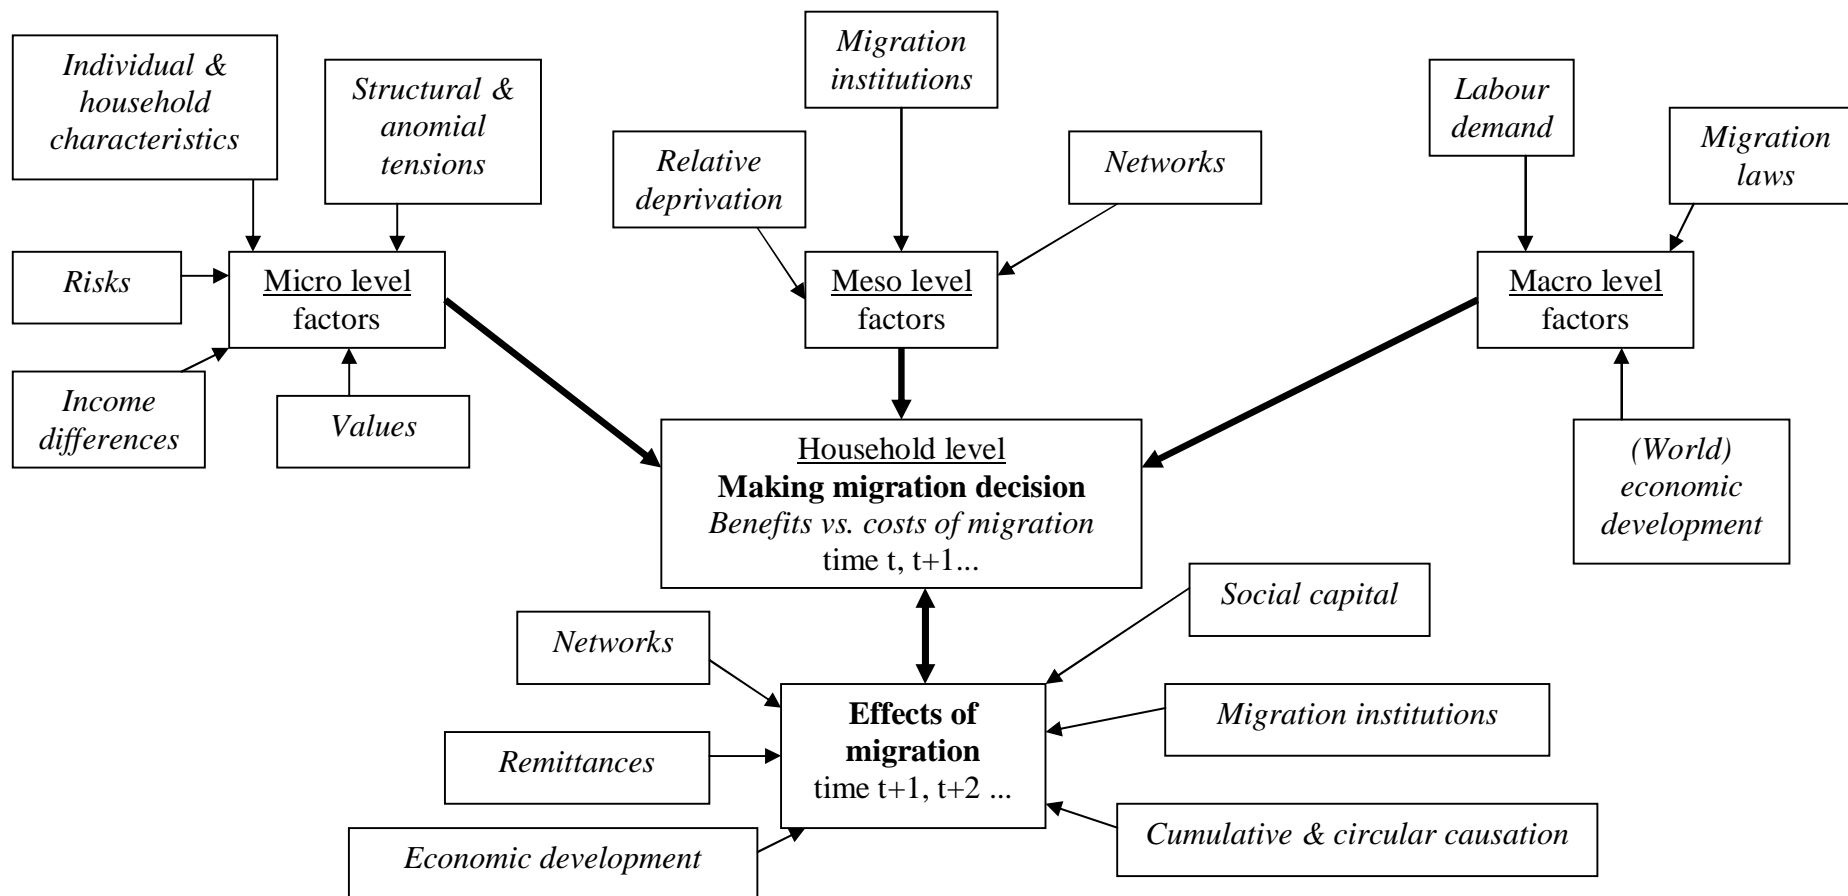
Individual & household characteristics

Structural & anomial tensions

Risks

Micro level factors

Income differences

Values

Migration institutions

Relative deprivation

Networks

Meso level factors

Labour demand

Migration laws

Macro level factors

(World) economic development

Household level
**Making migration decision**
*Benefits vs. costs of migration*
time t, t+1...

Social capital

Networks

**Effects of migration**
time t+1, t+2 ...

Migration institutions

Remittances

Cumulative & circular causation

Economic development